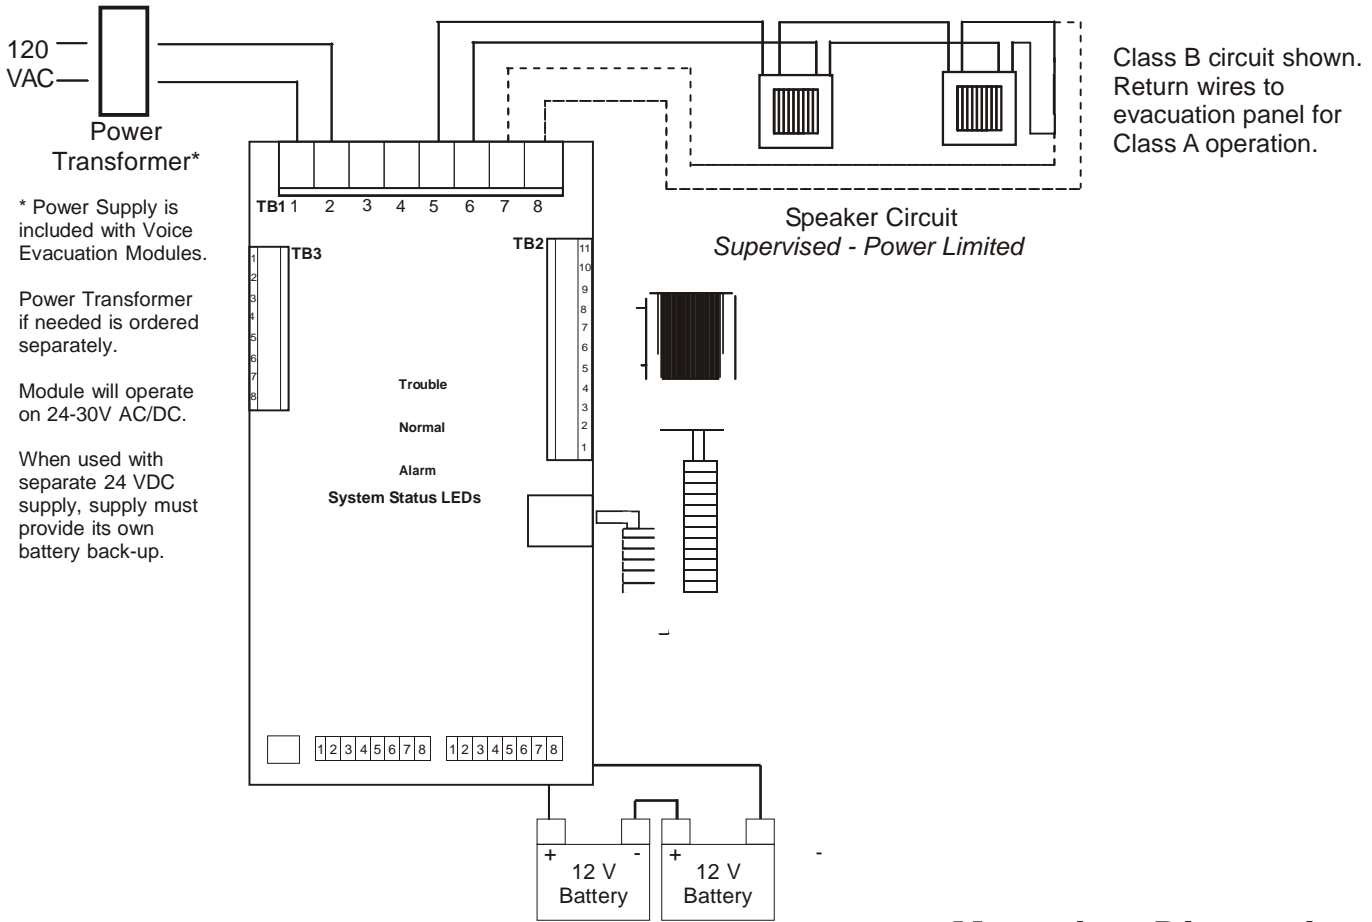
120
VAC

Power Transformer*

* Power Supply is included with Voice Evacuation Modules.

Power Transformer if needed is ordered separately.

Module will operate on 24-30V AC/DC.

When used with separate 24 VDC supply, supply must provide its own battery back-up.

TB1 1 2 3 4 5 6 7 8

TB3
1
2
3
4
5
6
7
8

Trouble

Normal

Alarm

System Status LEDs

TB2
11
10
9
8
7
6
5
4
3
2
1

1 2 3 4 5 6 7 8 1 2 3 4 5 6 7 8

Speaker Circuit
*Supervised - Power Limited*

Class B circuit shown. Return wires to evacuation panel for Class A operation.

+ - + -
12 V Battery 12 V Battery

-